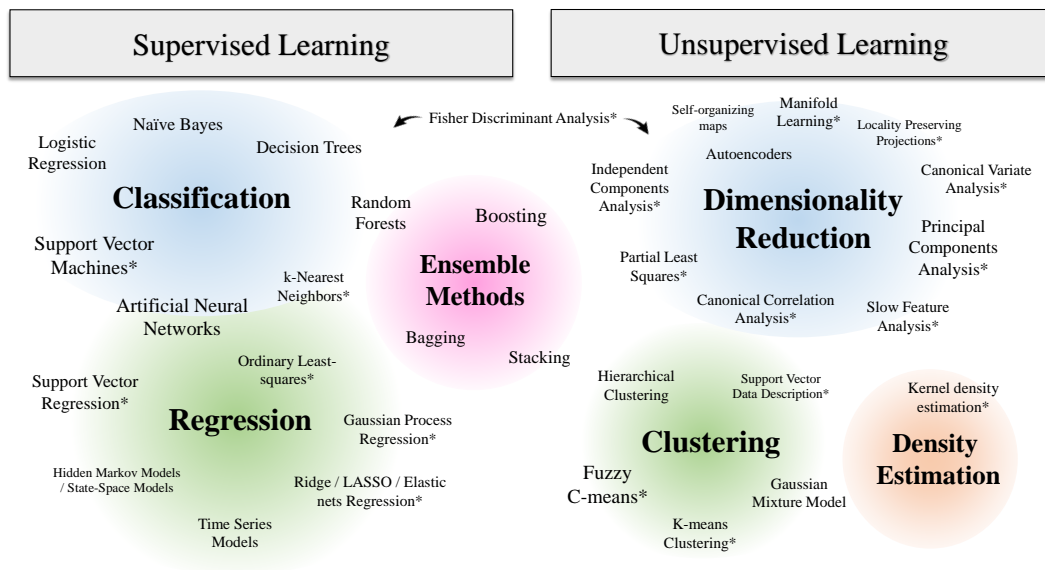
Supervised Learning

Unsupervised Learning

Fisher Discriminant Analysis*

Logistic Regression

Naïve Bayes

Decision Trees

Classification

Support Vector Machines*

k-Nearest Neighbors*

Artificial Neural Networks

Random Forests

Boosting

Ensemble Methods

Bagging

Stacking

Ordinary Least-squares*

Support Vector Regression*

Regression

Gaussian Process Regression*

Hidden Markov Models / State-Space Models

Ridge / LASSO / Elastic nets Regression*

Time Series Models

Self-organizing maps

Manifold Learning*

Locality Preserving Projections*

Autoencoders

Independent Components Analysis*

Dimensionality Reduction

Canonical Variate Analysis*

Principal Components Analysis*

Partial Least Squares*

Canonical Correlation Analysis*

Slow Feature Analysis*

Hierarchical Clustering

Support Vector Data Description*

Clustering

Fuzzy C-means*

Gaussian Mixture Model

K-means Clustering*

Kernel density estimation*

Density Estimation